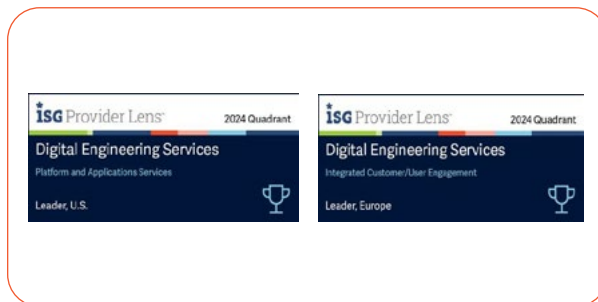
ISG Provider Lens 2024 Quadrant

Digital Engineering Services

Platform and Applications Services

Leader, U.S.

ISG Provider Lens 2024 Quadrant

Digital Engineering Services

Integrated Customer/User Engagement

Leader, Europe